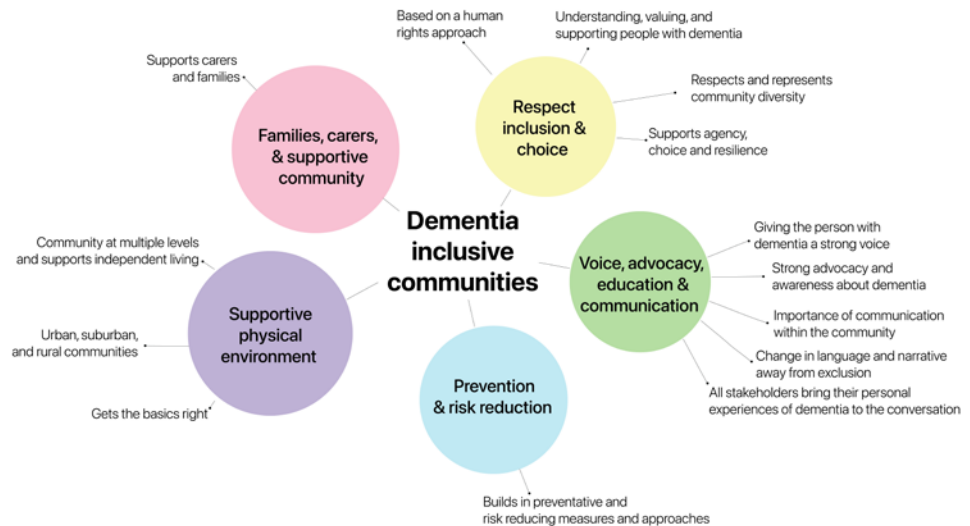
Dementia inclusive communities

Respect inclusion & choice

Based on a human rights approach

Understanding, valuing, and supporting people with dementia

Respects and represents community diversity

Supports agency, choice and resilience

Voice, advocacy, education & communication

Giving the person with dementia a strong voice

Strong advocacy and awareness about dementia

Importance of communication within the community

Change in language and narrative away from exclusion

All stakeholders bring their personal experiences of dementia to the conversation

Prevention & risk reduction

Builds in preventative and risk reducing measures and approaches

Supportive physical environment

Community at multiple levels and supports independent living

Urban, suburban, and rural communities

Gets the basics right

Families, carers, & supportive community

Supports carers and families